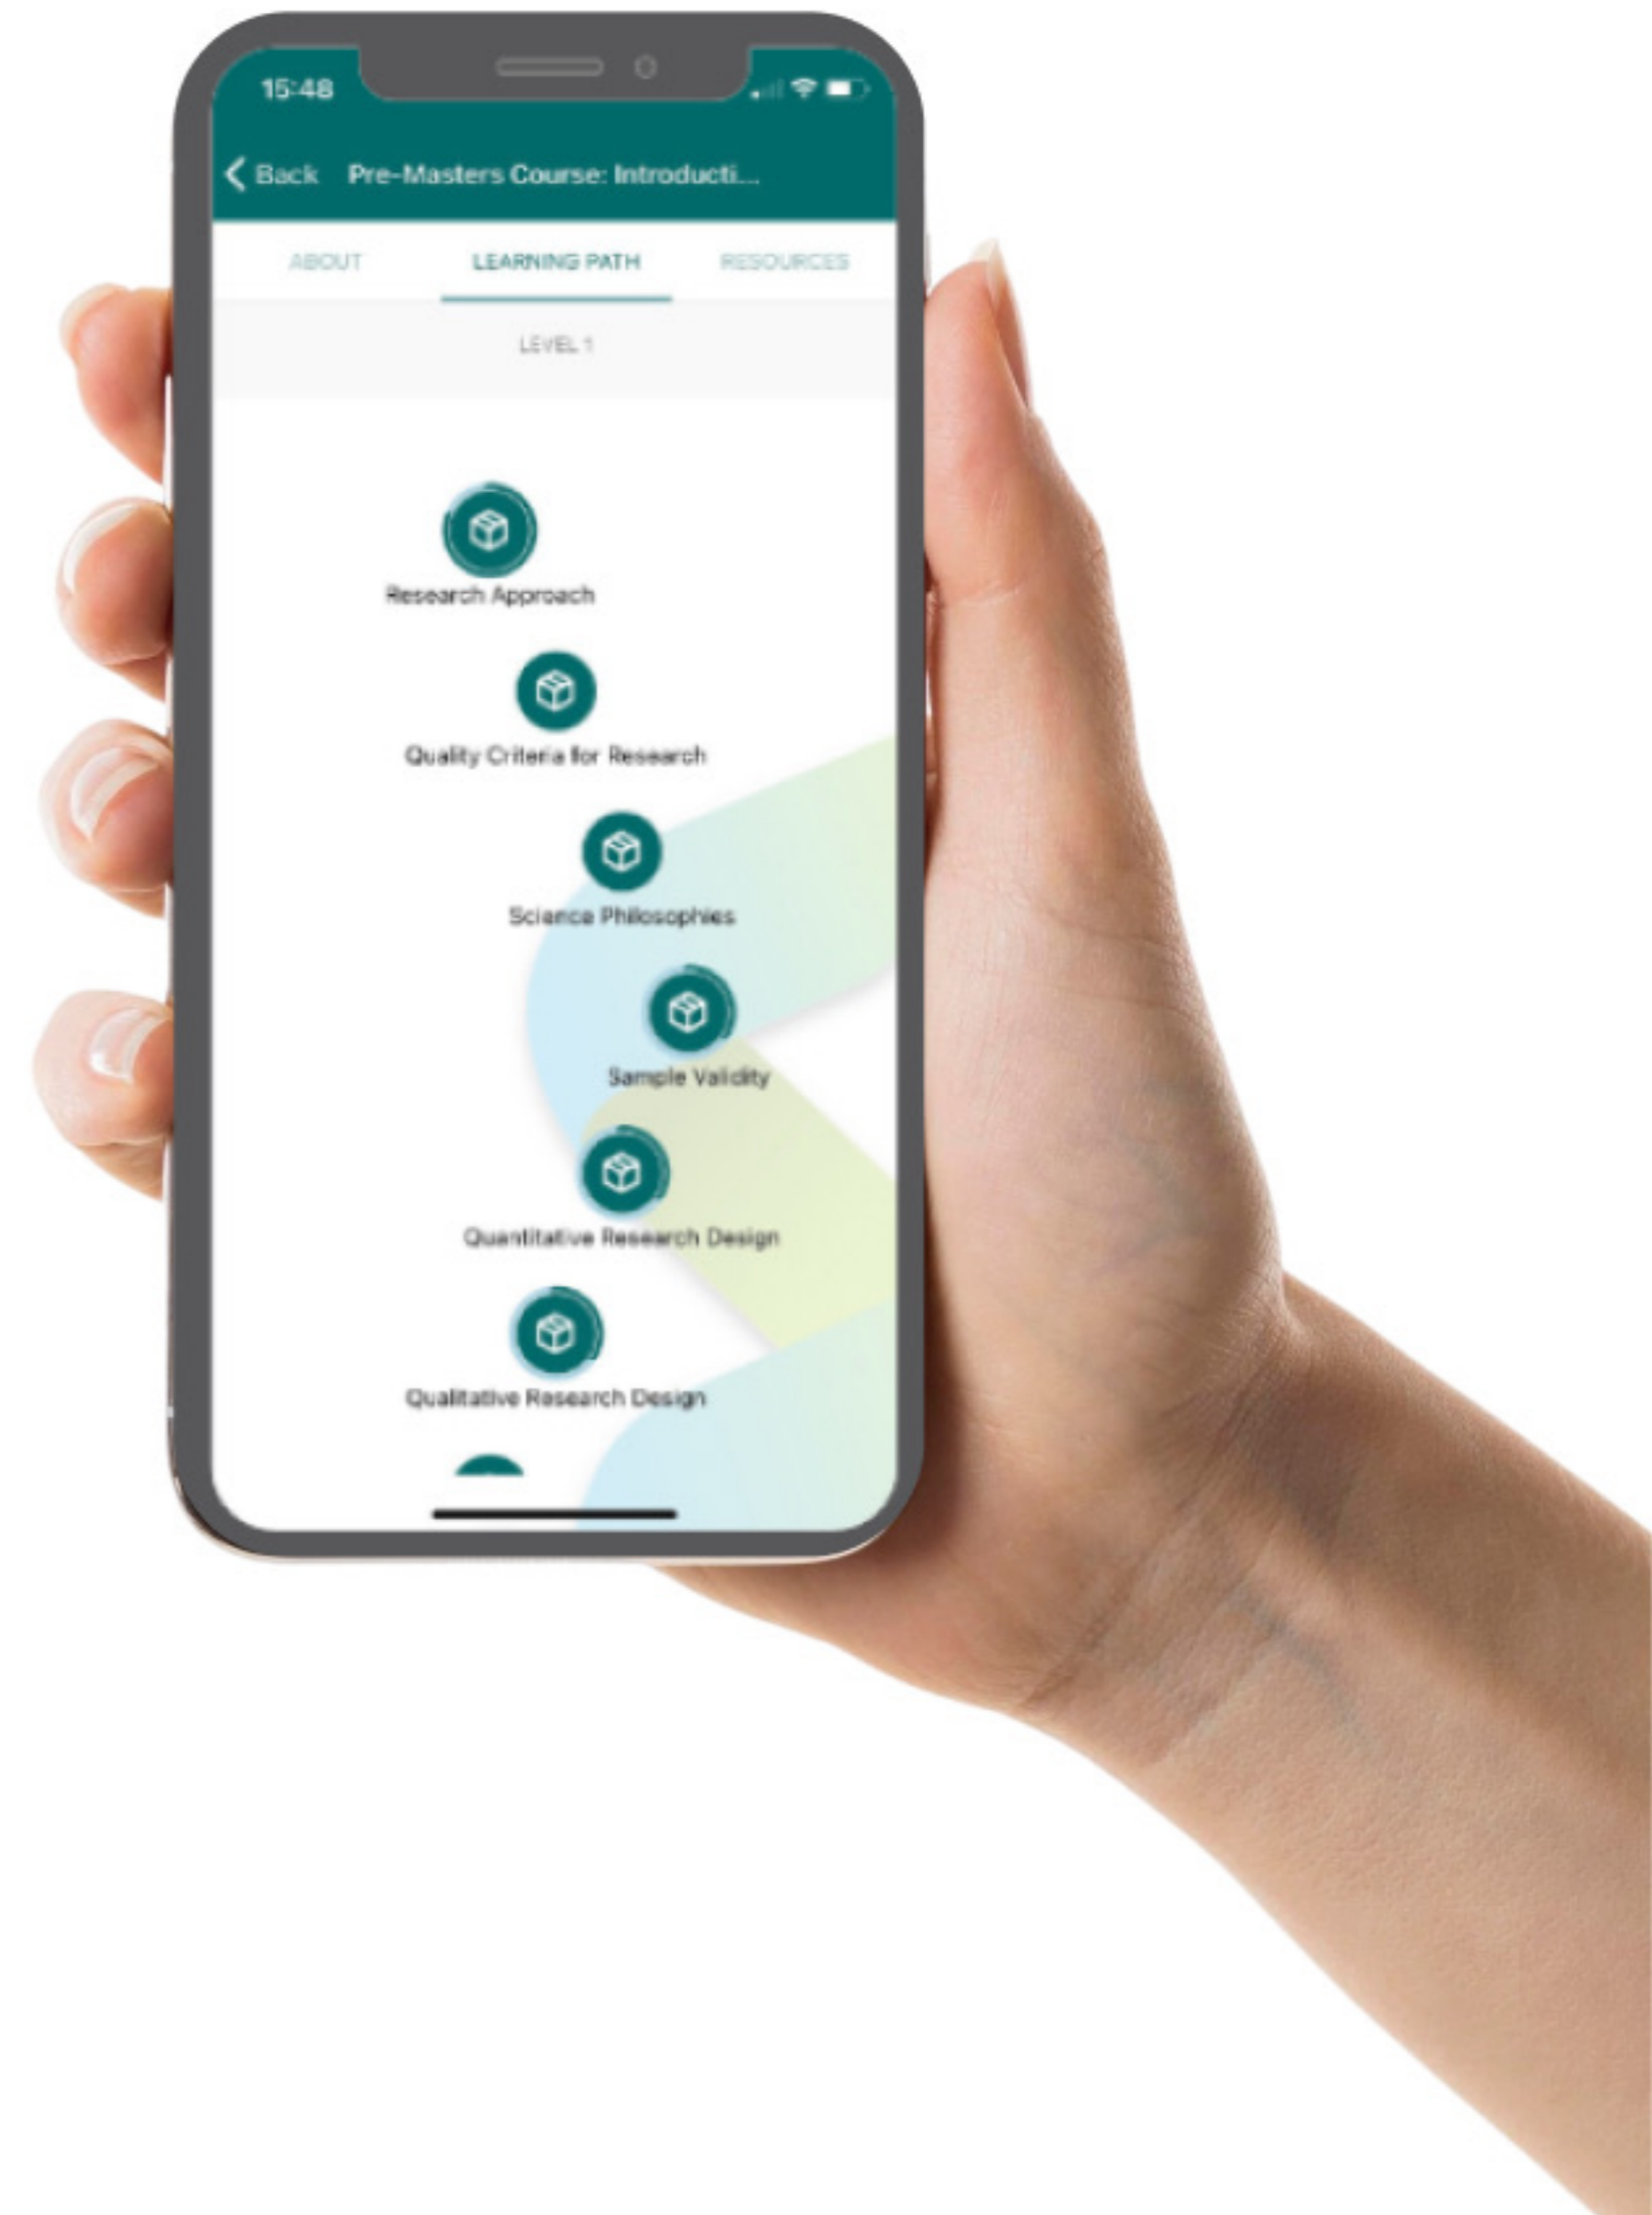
15:48

Back Pre-Masters Course: Introducti...

ABOUT LEARNING PATH RESOURCES

LEVEL 1

Research Approach

Quality Criteria for Research

Science Philosophies

Sample Validity

Quantitative Research Design

Qualitative Research Design